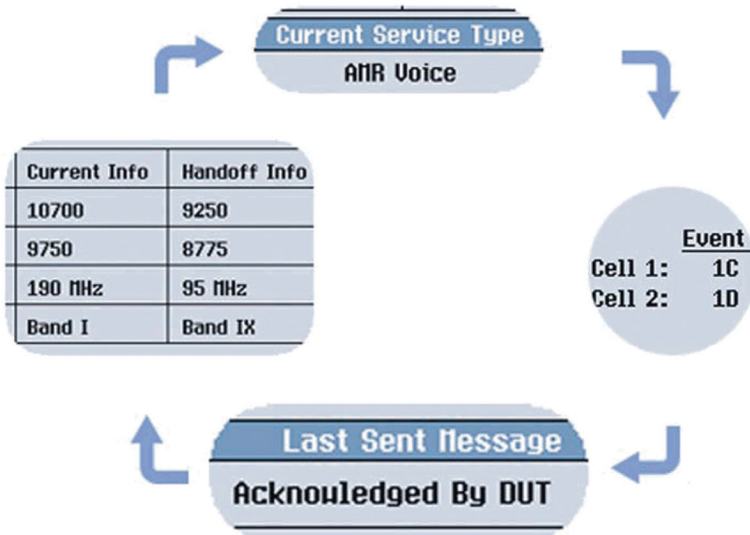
Current Service Type
AMR Voice

| Current Info | Handoff Info |
|---|---|
| 10700 | 9250 |
| 9750 | 8775 |
| 190 MHz | 95 MHz |
| Band I | Band IX |

Event
Cell 1: 1C
Cell 2: 1D

Last Sent Message
Acknowledged By DUT